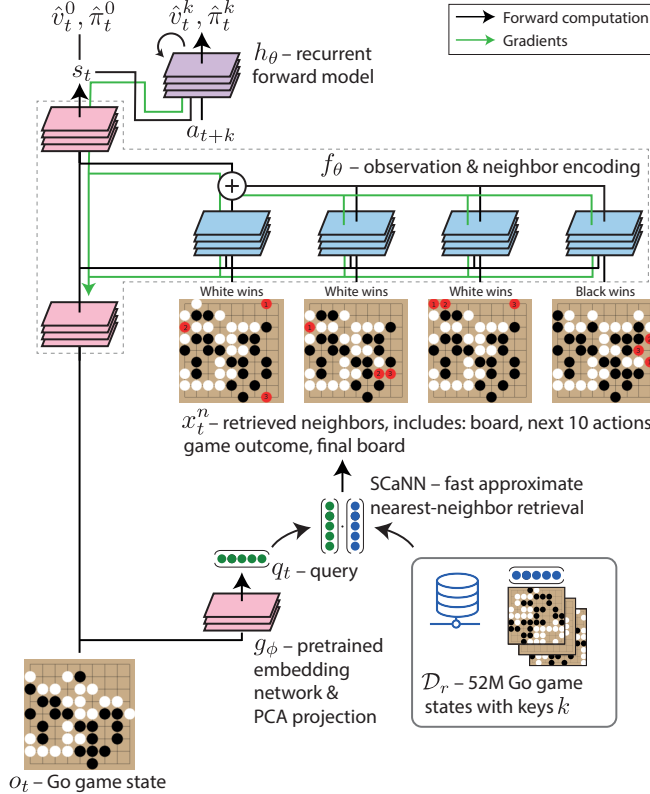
Forward computation
Gradients

$\hat{v}_t^0, \hat{\pi}_t^0$

$\hat{v}_t^k, \hat{\pi}_t^k$

$h_\theta$ – recurrent forward model

$s_t$

$a_{t+k}$

$f_\theta$ – observation & neighbor encoding

White wins

White wins

White wins

Black wins

$x_t^n$ – retrieved neighbors, includes: board, next 10 actions, game outcome, final board

SCaNN – fast approximate nearest-neighbor retrieval

$q_t$ – query

$g_\phi$ – pretrained embedding network & PCA projection

$\mathcal{D}_r$ – 52M Go game states with keys $k$

$o_t$ – Go game state